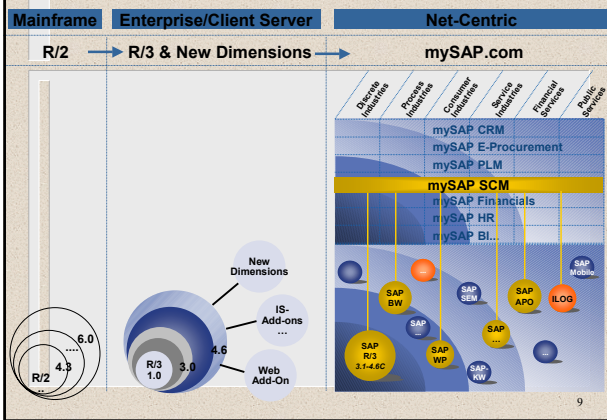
Mainframe
Enterprise/Client Server
Net-Centric

R/2
R/3 & New Dimensions
mySAP.com

Discrete Industries
Process Industries
Consumer Industries
Service Industries
Financial Services
Public Services

mySAP CRM
mySAP E-Procurement
mySAP PLM
mySAP SCM
mySAP Financials
mySAP HR
mySAP BI..

New Dimensions
IS-Add-ons ...
Web Add-On

6.0
....
4.3
R/2
...

R/3 1.0
3.0
4.6

...
SAP BW
SAP SEM
SAP APO
SAP Mobile
ILOG
SAP ...
SAP ...
SAP R/3 3.1-4.6C
SAP WP
SAP-KW
...

9